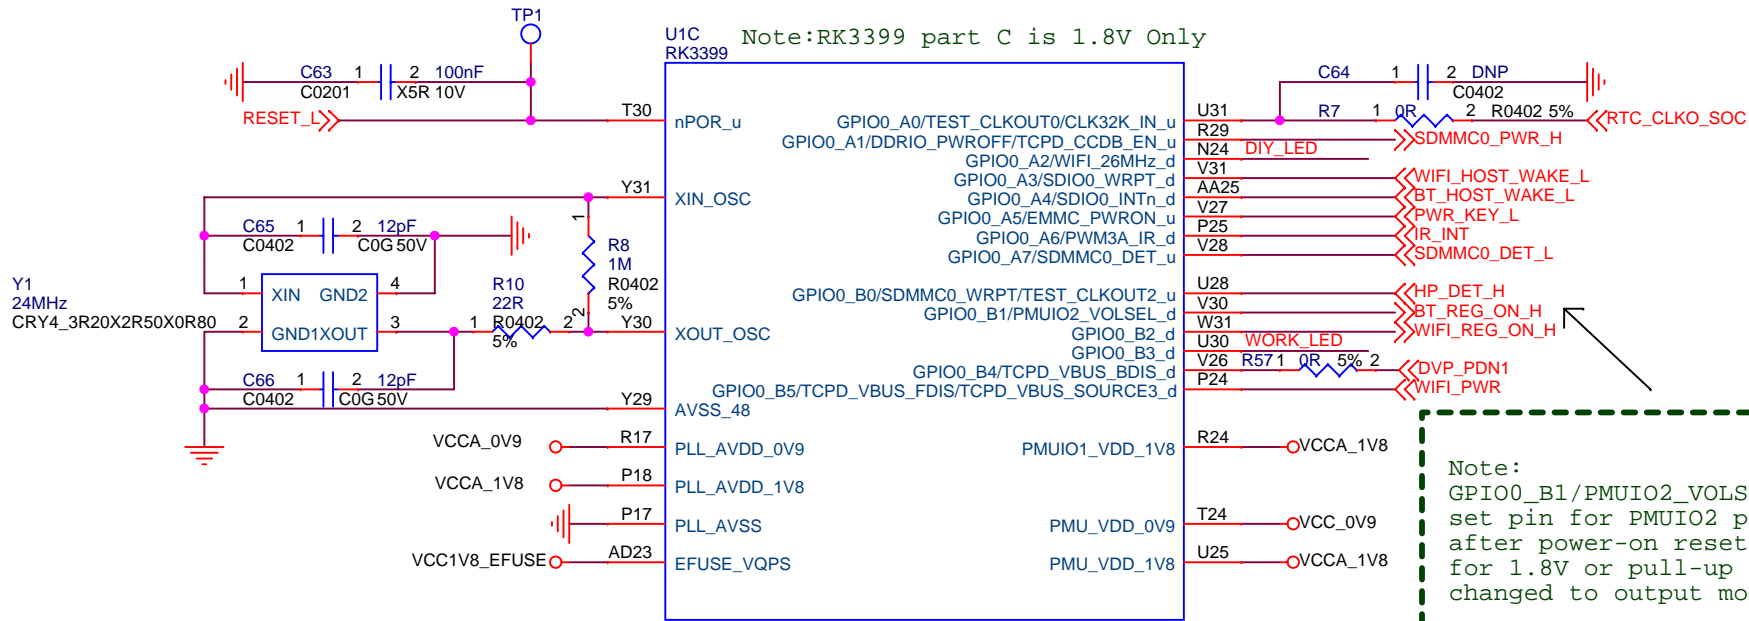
TP1

U1C
RK3399

Note:RK3399 part C is 1.8V Only

C63 1 2 100nF
C0201 X5R 10V

RESET_L

T30
nPOR_u

C64 1 2 DNP
C0402

U31 R7 1 0R 2 R0402 5%
RTC_CLKO_SOC

GPIO0_A0/TEST_CLKOUT0/CLK32K_IN_u
R29
SDMMC0_PWR_H
GPIO0_A1/DDRIO_PWROFF/TCPD_CCDB_EN_u
N24 DIY_LED
GPIO0_A2/WIFI_26MHz_d
V31
WIFI_HOST_WAKE_L
GPIO0_A3/SDIO0_WRPT_d
AA25
BT_HOST_WAKE_L
GPIO0_A4/SDIO0_INTn_d
V27
PWR_KEY_L
GPIO0_A5/EMMC_PWRON_u
P25
IR_INT
GPIO0_A6/PWM3A_IR_d
V28
SDMMC0_DET_L
GPIO0_A7/SDMMC0_DET_u

Y31
XIN_OSC

C65 1 2 12pF
C0402 C0G 50V

R8
1M
R0402
5%

Y1
24MHz
CRY4_3R20X2R50X0R80

1 XIN GND2 4
2 GND1XOUT 3

R10
22R
1 R0402 2
5%

Y30
XOUT_OSC

U28
HP_DET_H
GPIO0_B0/SDMMC0_WRPT/TEST_CLKOUT2_u
V30
BT_REG_ON_H
GPIO0_B1/PMUIO2_VOLSEL_d
W31
WIFI_REG_ON_H
GPIO0_B2_d
U30 WORK_LED
GPIO0_B3_d
V26 R57 1 0R 5% 2
DVP_PDN1
GPIO0_B4/TCPD_VBUS_BDIS_d
P24
WIFI_PWR
GPIO0_B5/TCPD_VBUS_FDIS/TCPD_VBUS_SOURCE3_d

C66 1 2 12pF
C0402 C0G 50V

Y29
AVSS_48

VCCA_0V9 R17 PLL_AVDD_0V9
PMUIO1_VDD_1V8 R24 VCCA_1V8

VCCA_1V8 P18 PLL_AVDD_1V8

P17 PLL_AVSS
PMU_VDD_0V9 T24 VCC_0V9

VCC1V8_EFUSE AD23 EFUSE_VQPS
PMU_VDD_1V8 U25 VCCA_1V8

Note:
GPIO0_B1/PMUIO2_VOLS
set pin for PMUIO2 p
after power-on reset
for 1.8V or pull-up
changed to output mo